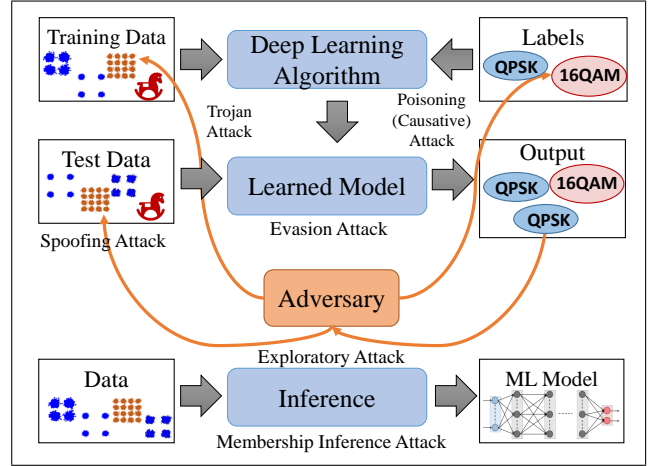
Training Data

Deep Learning Algorithm

Labels

QPSK

16QAM

Trojan Attack

Poisoning (Causative) Attack

Test Data

Learned Model

Output

QPSK

16QAM

QPSK

Spoofing Attack

Evasion Attack

Adversary

Exploratory Attack

Data

Inference

ML Model

Membership Inference Attack